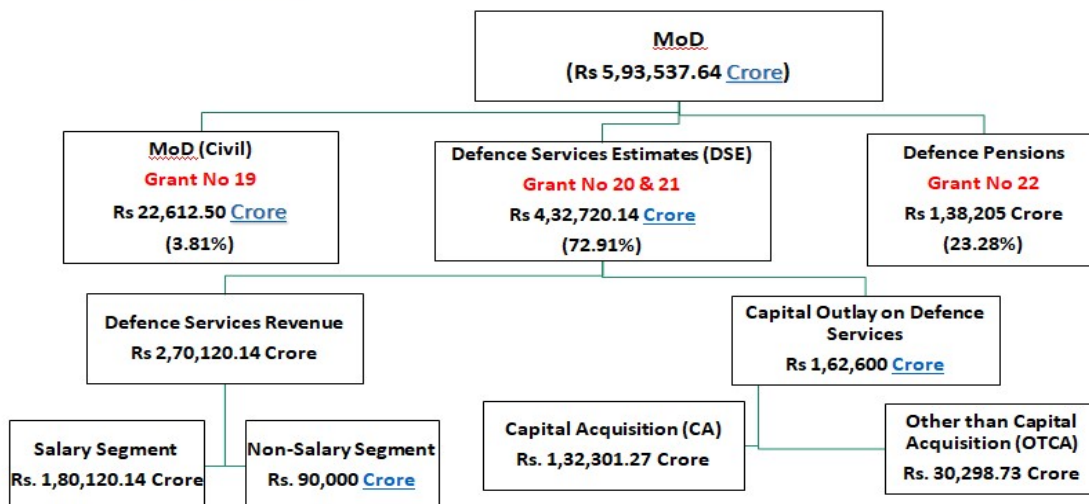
MoD
(Rs 5,93,537.64 Crore)

MoD (Civil)
Grant No 19
Rs 22,612.50 Crore
(3.81%)

Defence Services Estimates (DSE)
Grant No 20 & 21
Rs 4,32,720.14 Crore
(72.91%)

Defence Pensions
Grant No 22
Rs 1,38,205 Crore
(23.28%)

Defence Services Revenue
Rs 2,70,120.14 Crore

Capital Outlay on Defence Services
Rs 1,62,600 Crore

Salary Segment
Rs. 1,80,120.14 Crore

Non-Salary Segment
Rs. 90,000 Crore

Capital Acquisition (CA)
Rs. 1,32,301.27 Crore

Other than Capital Acquisition (OTCA)
Rs. 30,298.73 Crore